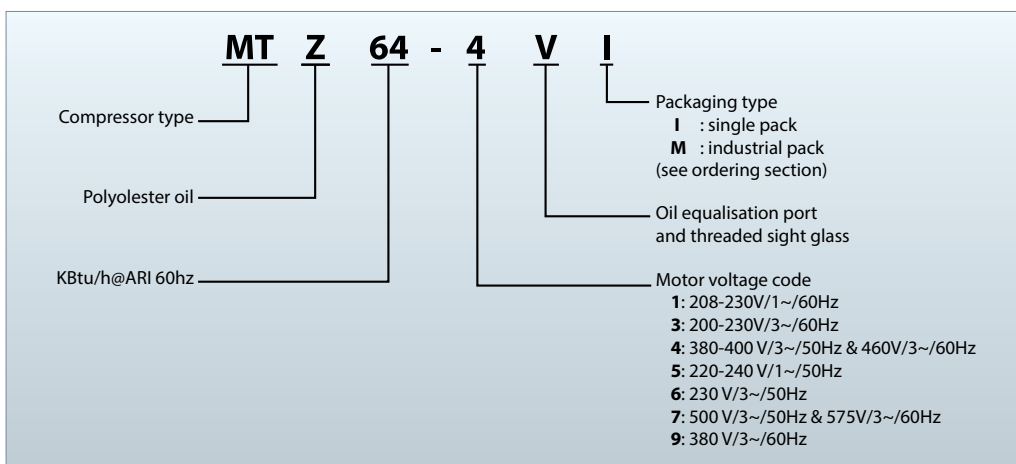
MT Z 64 - 4 V I

Compressor type

Polyolester oil

KBtu/h@ARI 60hz

Packaging type
I : single pack
M : industrial pack
(see ordering section)

Oil equalisation port and threaded sight glass

Motor voltage code
1: 208-230V/1~/60Hz
3: 200-230V/3~/60Hz
4: 380-400 V/3~/50Hz & 460V/3~/60Hz
5: 220-240 V/1~/50Hz
6: 230 V/3~/50Hz
7: 500 V/3~/50Hz & 575V/3~/60Hz
9: 380 V/3~/60Hz